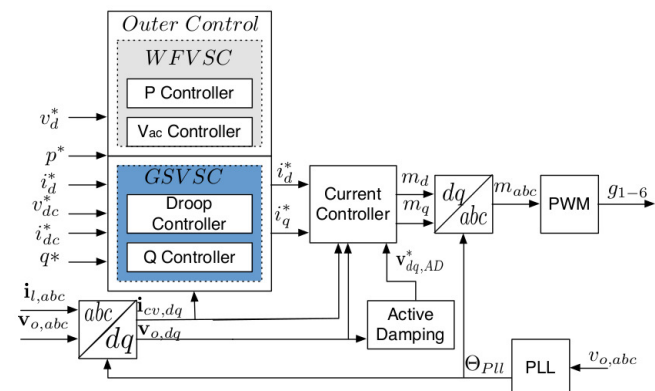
$Outer\ Control$

$WFVSC$

P Controller

Vac Controller

$v_d^*$

$p^*$

$i_d^*$

$v_{dc}^*$

$i_{dc}^*$

$q*$

$GSVSC$

Droop Controller

Q Controller

$i_d^*$

$i_q^*$

Current Controller

$m_d$

$m_q$

$\frac{dq}{abc}$

$m_{abc}$

PWM

$g_{1-6}$

$\mathbf{v}_{dq,AD}^*$

$\mathbf{i}_{l,abc}$

$\mathbf{v}_{o,abc}$

$\frac{abc}{dq}$

$\mathbf{i}_{cv,dq}$

$\mathbf{v}_{o,dq}$

Active Damping

$\Theta_{Pll}$

PLL

$v_{o,abc}$